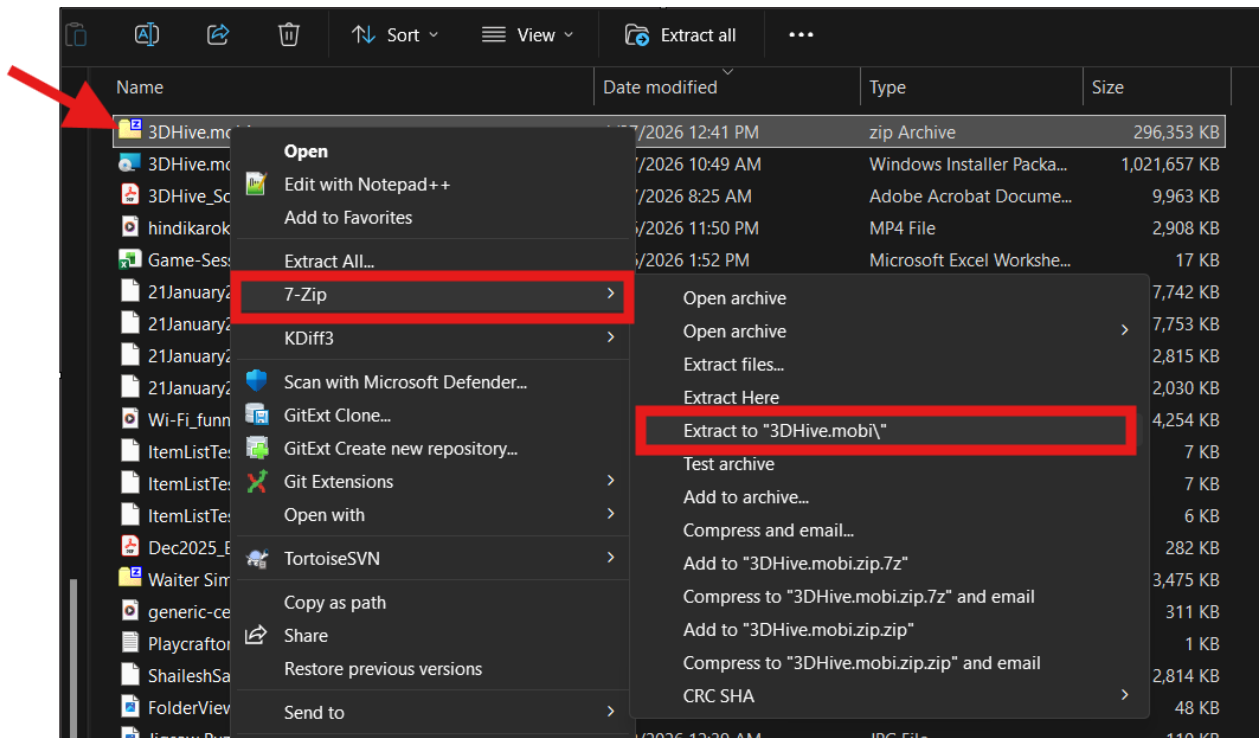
Sort View Extract all ...

| Name | Date modified | Type | Size |
|---|---|---|---|
| 3DHive.mo | /17/2026 12:41 PM | zip Archive | 296,353 KB |
| 3DHive.mo | /17/2026 10:49 AM | Windows Installer Packa... | 1,021,657 KB |
| 3DHive_Sc | /17/2026 8:25 AM | Adobe Acrobat Docume... | 9,963 KB |
| hindikarok | /16/2026 11:50 PM | MP4 File | 2,908 KB |
| Game-Sess | /16/2026 1:52 PM | Microsoft Excel Workshe... | 17 KB |
| 21January2 | | | 7,742 KB |
| 21January2 | | | 7,753 KB |
| 21January2 | | | 2,815 KB |
| 21January2 | | | 2,030 KB |
| Wi-Fi_funn | | | 4,254 KB |
| ItemListTes | | | 7 KB |
| ItemListTes | | | 7 KB |
| ItemListTes | | | 6 KB |
| Dec2025_E | | | 282 KB |
| Waiter Sim | | | 3,475 KB |
| generic-ce | | | 311 KB |
| Playcraftor | | | 1 KB |
| ShaileshSa | | | 2,814 KB |
| FolderView | | | 48 KB |

Open
Edit with Notepad++
Add to Favorites
Extract All...
7-Zip
KDiff3
Scan with Microsoft Defender...
GitExt Clone...
GitExt Create new repository...
Git Extensions
Open with
TortoiseSVN
Copy as path
Share
Restore previous versions
Send to

Open archive
Open archive
Extract files...
Extract Here
Extract to "3DHive.mobi\"
Test archive
Add to archive...
Compress and email...
Add to "3DHive.mobi.zip.7z"
Compress to "3DHive.mobi.zip.7z" and email
Add to "3DHive.mobi.zip.zip"
Compress to "3DHive.mobi.zip.zip" and email
CRC SHA